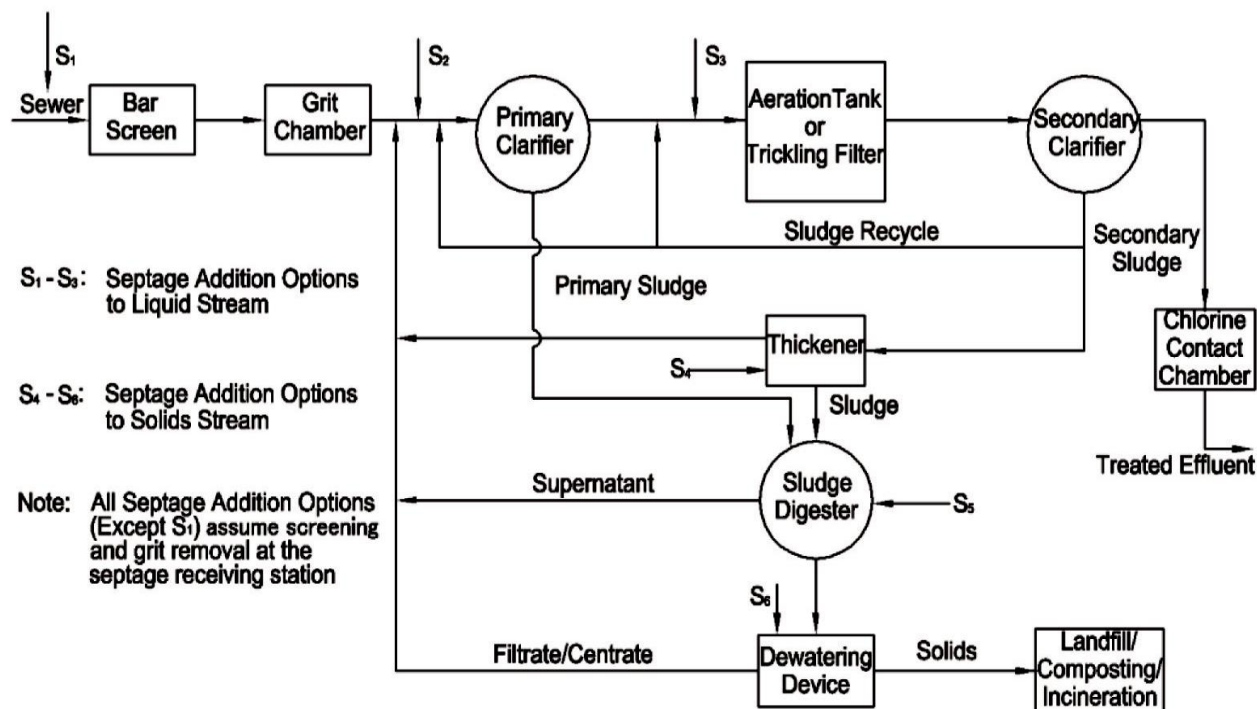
$S_1$

Sewer

Bar Screen

Grit Chamber

$S_2$

Primary Clarifier

$S_3$

AerationTank or Trickling Filter

Secondary Clarifier

Sludge Recycle

Secondary Sludge

$S_1$ - $S_3$: Septage Addition Options to Liquid Stream

Primary Sludge

Thickener

Chlorine Contact Chamber

$S_4$ - $S_6$: Septage Addition Options to Solids Stream

$S_4$

Sludge

Treated Effluent

Note: All Septage Addition Options (Except $S_1$) assume screening and grit removal at the septage receiving station

Supernatant

Sludge Digester

$S_5$

$S_6$

Filtrate/Centrate

Dewatering Device

Solids

Landfill/ Composting/ Incineration